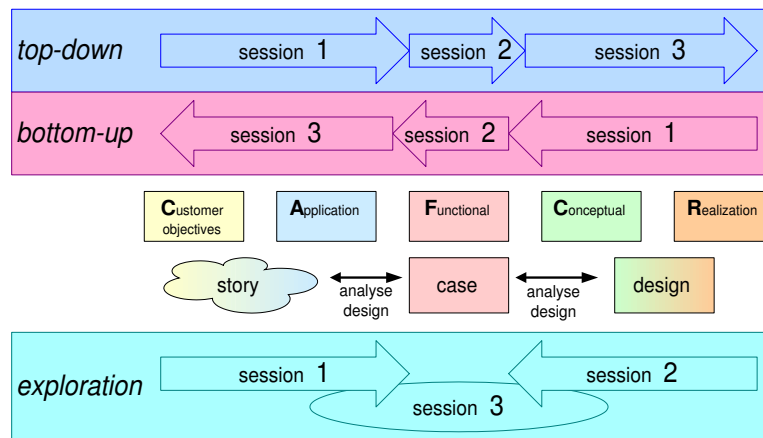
top-down

session 1

session 2

session 3

bottom-up

session 3

session 2

session 1

Customer objectives

Application

Functional

Conceptual

Realization

story

analyse design

case

analyse design

design

exploration

session 1

session 2

session 3